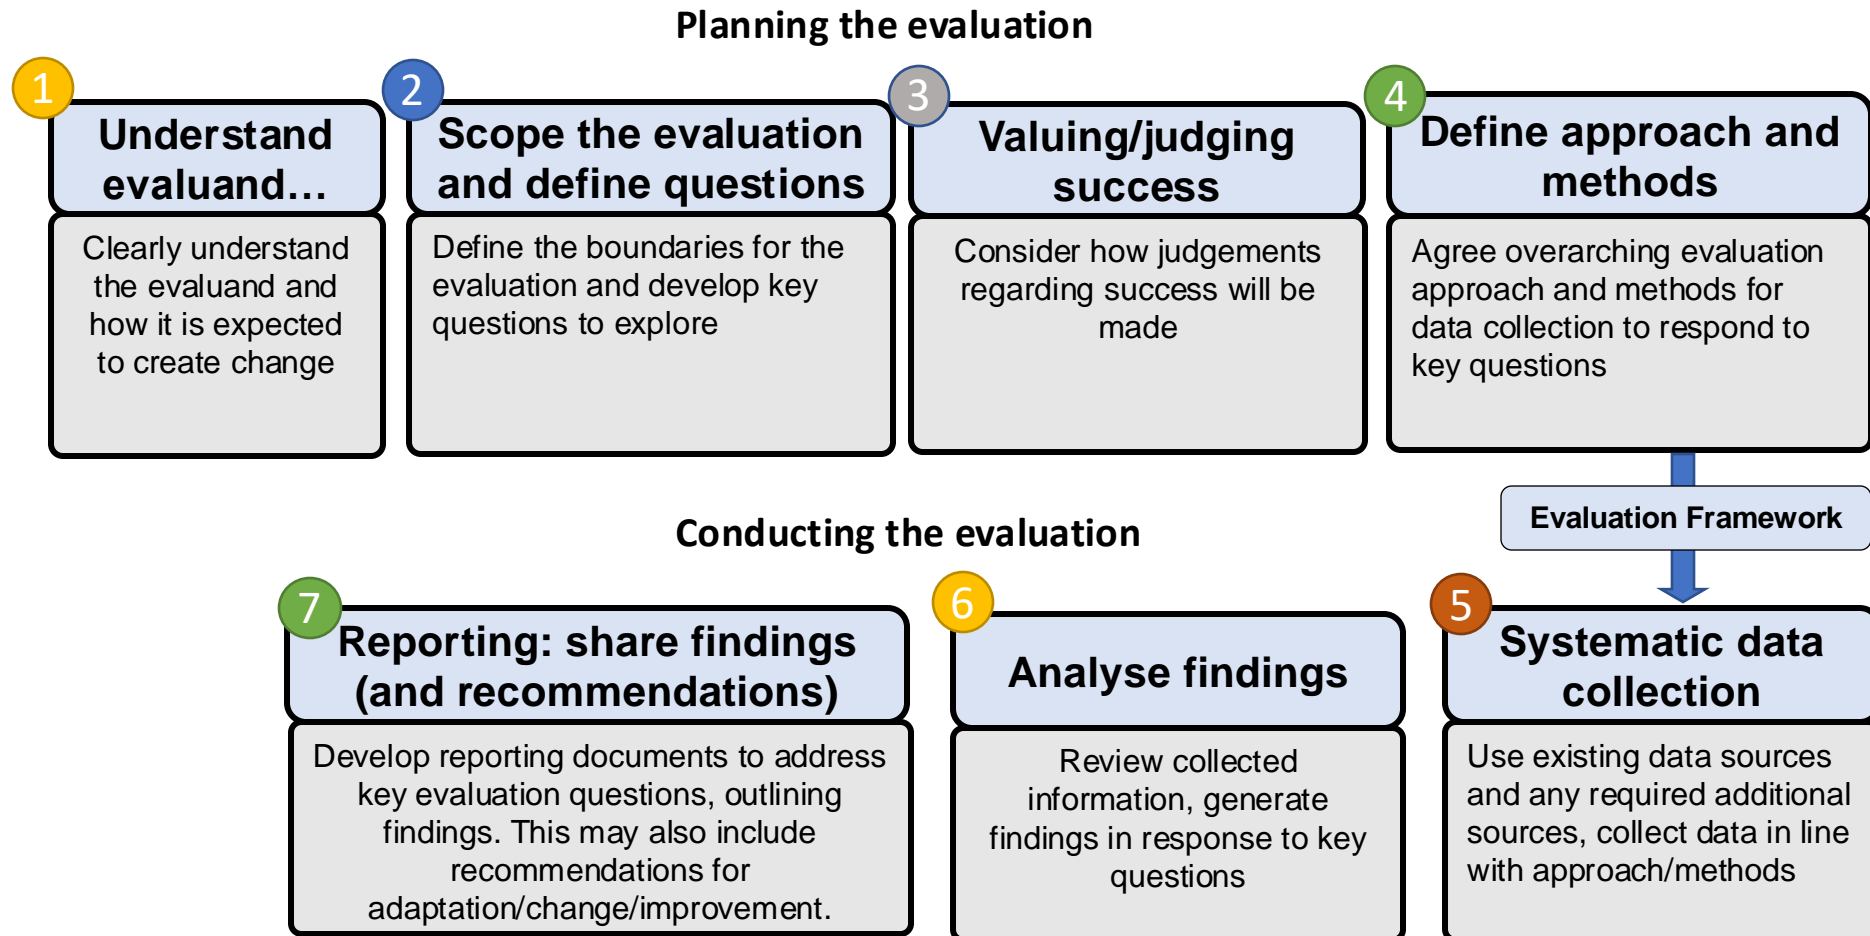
Planning the evaluation

1
Understand evaluand…
Clearly understand the evaluand and how it is expected to create change

2
Scope the evaluation and define questions
Define the boundaries for the evaluation and develop key questions to explore

3
Valuing/judging success
Consider how judgements regarding success will be made

4
Define approach and methods
Agree overarching evaluation approach and methods for data collection to respond to key questions

Evaluation Framework

Conducting the evaluation

7
Reporting: share findings (and recommendations)
Develop reporting documents to address key evaluation questions, outlining findings. This may also include recommendations for adaptation/change/improvement.

6
Analyse findings
Review collected information, generate findings in response to key questions

5
Systematic data collection
Use existing data sources and any required additional sources, collect data in line with approach/methods